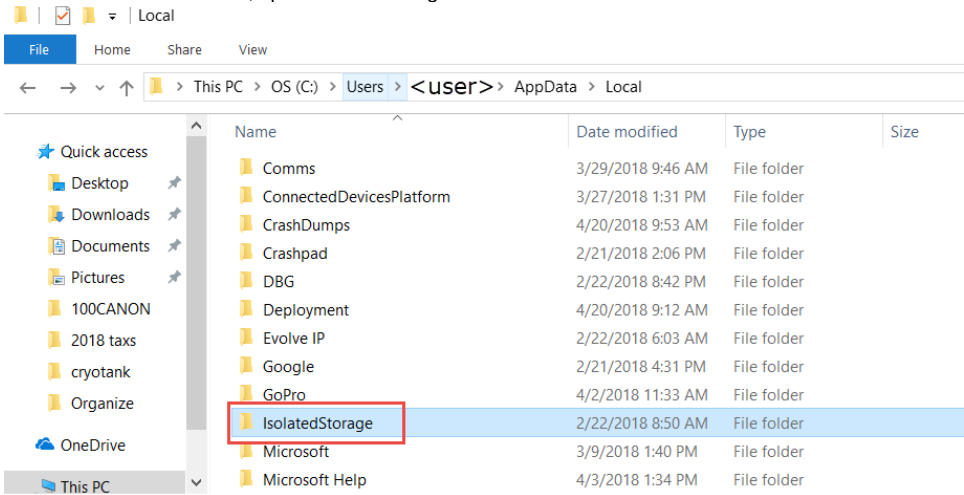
Local

File Home Share View

This PC > OS (C:) > Users > <user> > AppData > Local

Quick access
Desktop
Downloads
Documents
Pictures
100CANON
2018 taxs
cryotank
Organize
OneDrive
This PC

| Name | Date modified | Type | Size |
|---|---|---|---|
| Comms | 3/29/2018 9:46 AM | File folder | |
| ConnectedDevicesPlatform | 3/27/2018 1:31 PM | File folder | |
| CrashDumps | 4/20/2018 9:53 AM | File folder | |
| Crashpad | 2/21/2018 2:06 PM | File folder | |
| DBG | 2/22/2018 8:42 PM | File folder | |
| Deployment | 4/20/2018 9:12 AM | File folder | |
| Evolve IP | 2/22/2018 6:03 AM | File folder | |
| Google | 2/21/2018 4:31 PM | File folder | |
| GoPro | 4/2/2018 11:33 AM | File folder | |
| IsolatedStorage | 2/22/2018 8:50 AM | File folder | |
| Microsoft | 3/9/2018 1:40 PM | File folder | |
| Microsoft Help | 4/3/2018 1:34 PM | File folder | |